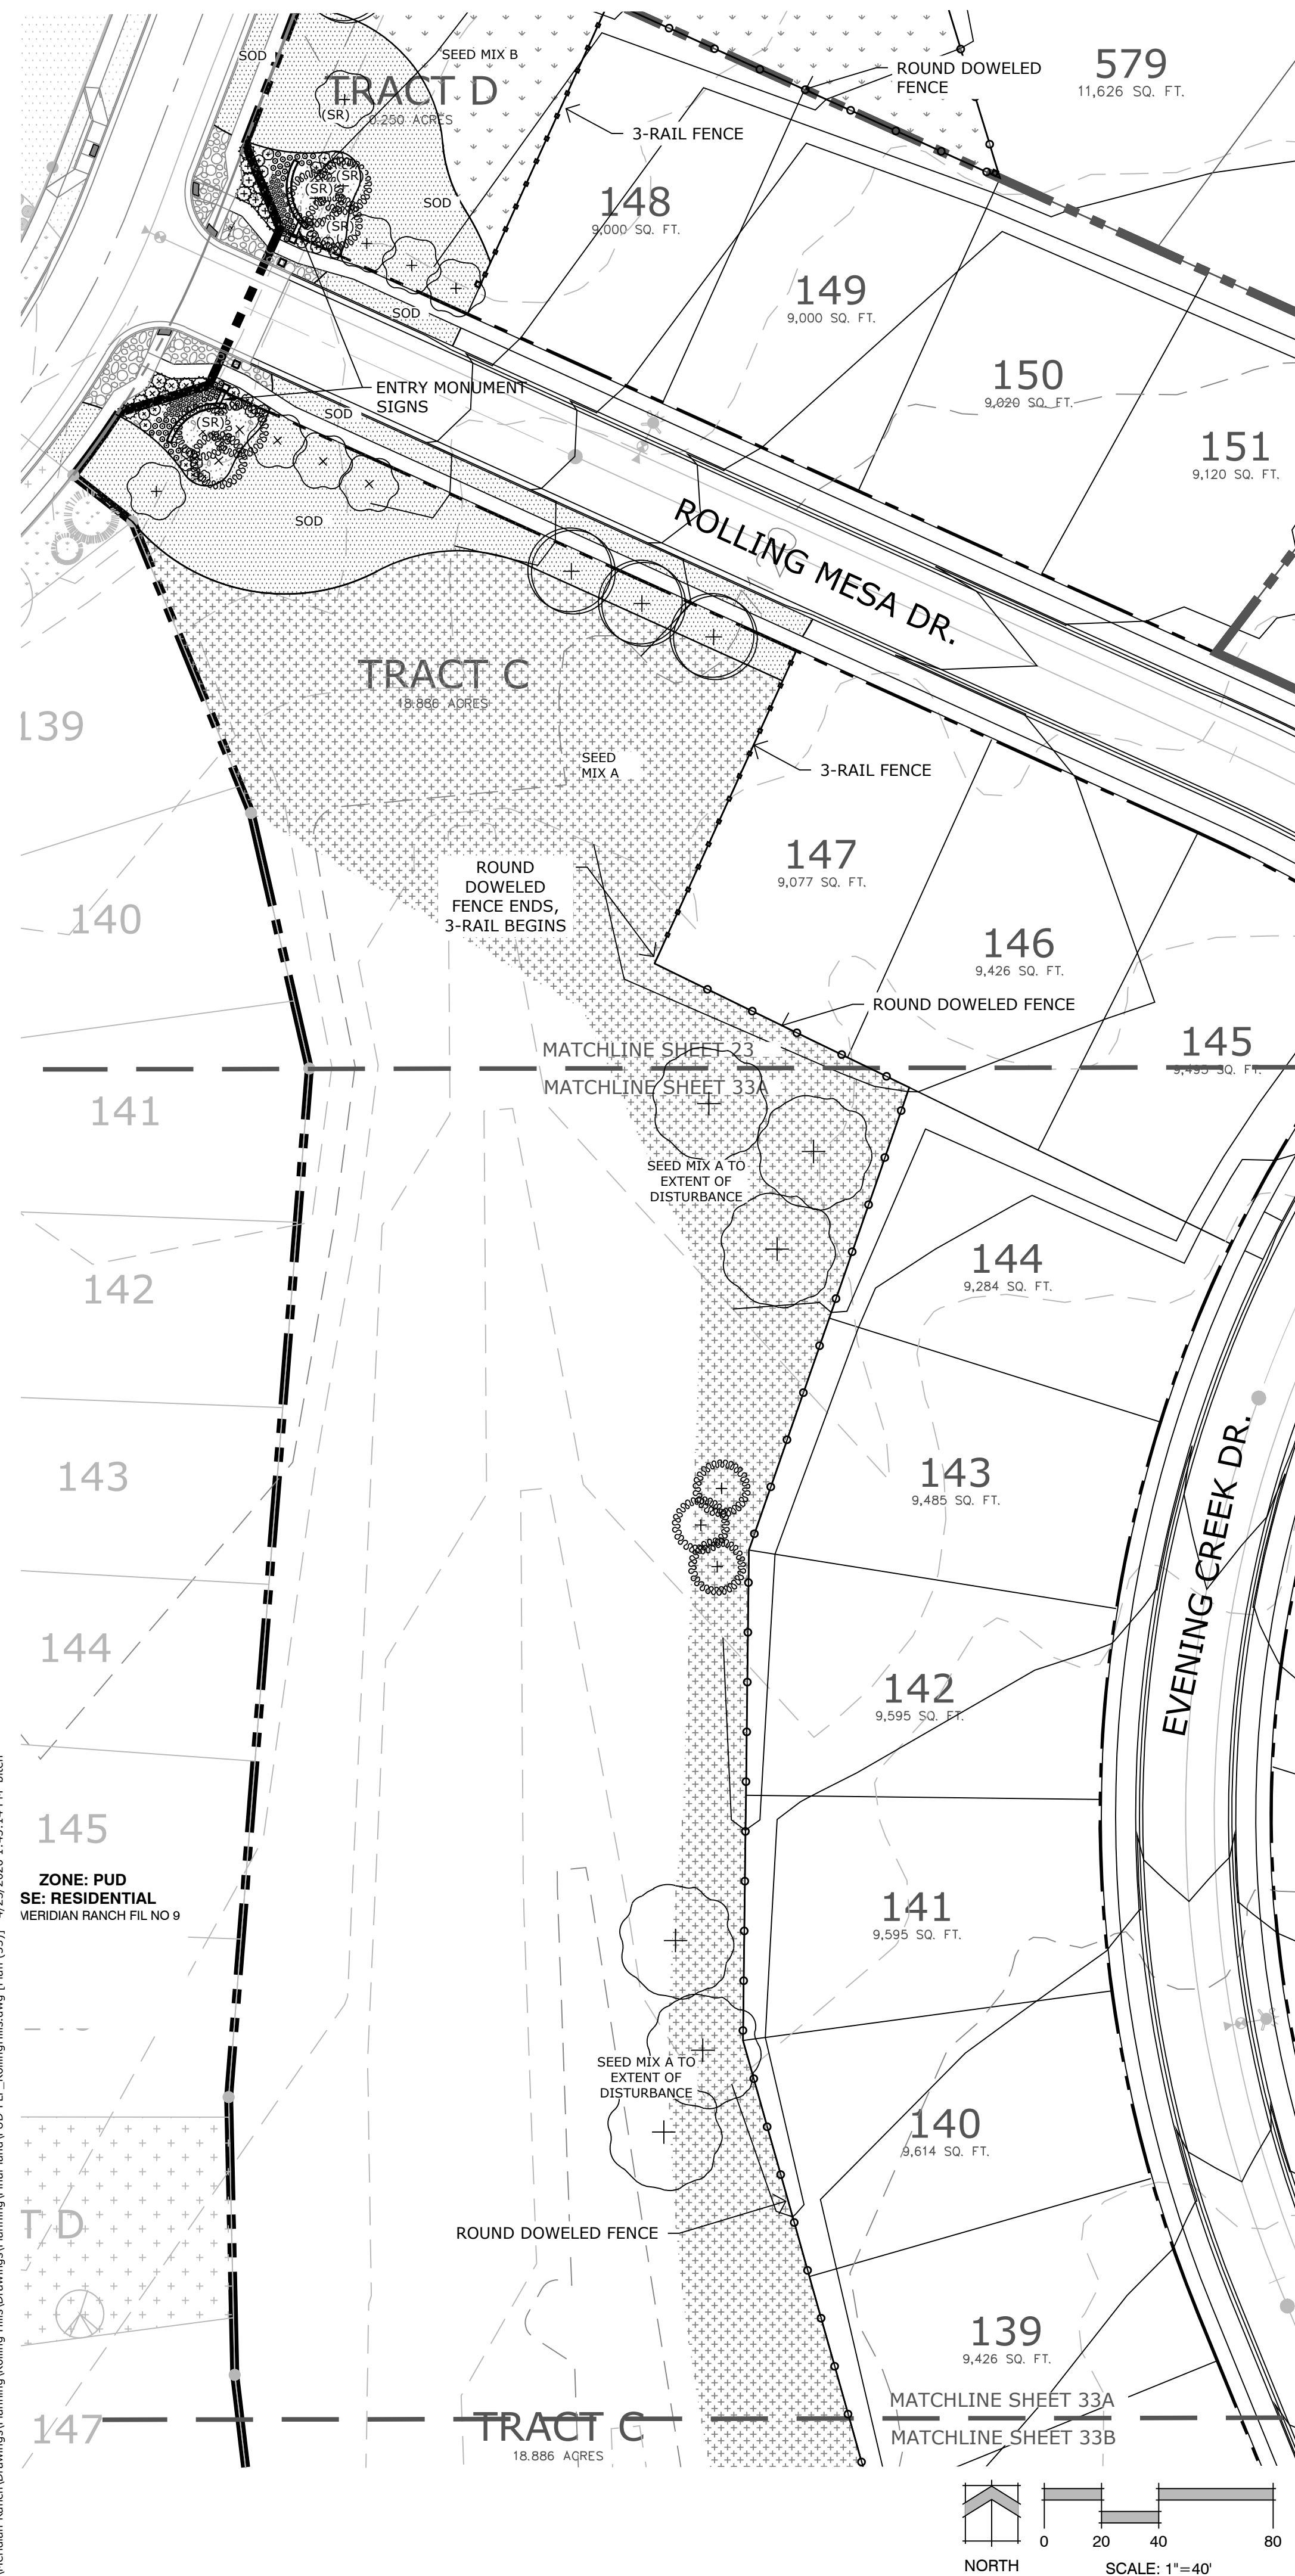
SOD
SEED MIX B
TRACT D
0.250 ACRES
(SR)
(SR)
(SR)
(SR)
SOD
3-RAIL FENCE
ROUND DOWELED FENCE
579
11,626 SQ. FT.
148
9,000 SQ. FT.
149
9,000 SQ. FT.
SOD
ENTRY MONUMENT SIGNS
(SR)
SOD
150
9,020 SQ. FT.
151
9,120 SQ. FT.
SOD
ROLLING MESA DR.
TRACT C
18.886 ACRES
139
SEED MIX A
3-RAIL FENCE
147
9,077 SQ. FT.
ROUND DOWELED FENCE ENDS, 3-RAIL BEGINS
140
146
9,426 SQ. FT.
ROUND DOWELED FENCE
145
MATCHLINE SHEET 23
MATCHLINE SHEET 33A
141
SEED MIX A TO EXTENT OF DISTURBANCE
144
9,284 SQ. FT.
142
143
143
9,485 SQ. FT.
EVENING CREEK DR.
144
142
9,595 SQ. FT.
145
ZONE: PUD
SE: RESIDENTIAL
MERIDIAN RANCH FIL NO 9
141
9,595 SQ. FT.
SEED MIX A TO EXTENT OF DISTURBANCE
140
9,614 SQ. FT.
T D
ROUND DOWELED FENCE
139
9,426 SQ. FT.
MATCHLINE SHEET 33A
MATCHLINE SHEET 33B
147
TRACT C
18.886 ACRES
0
20
40
80
NORTH
SCALE: 1"=40'